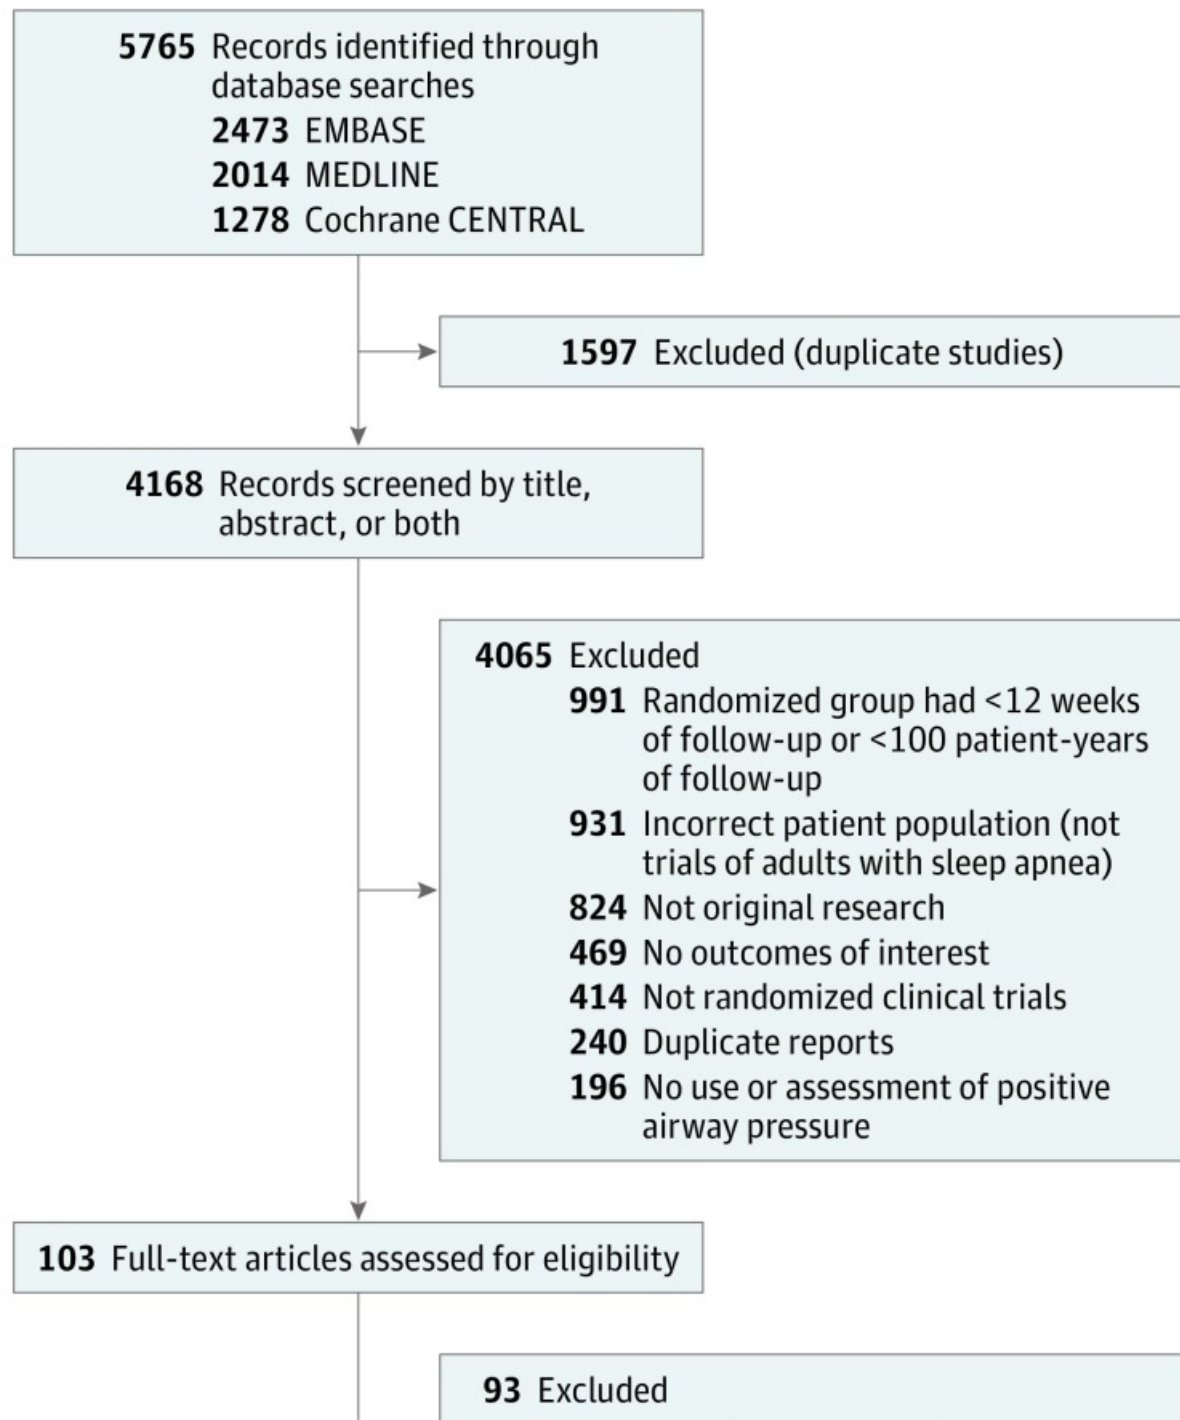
5765 Records identified through database searches
2473 EMBASE
2014 MEDLINE
1278 Cochrane CENTRAL

1597 Excluded (duplicate studies)

4168 Records screened by title, abstract, or both

4065 Excluded
991 Randomized group had <12 weeks of follow-up or <100 patient-years of follow-up
931 Incorrect patient population (not trials of adults with sleep apnea)
824 Not original research
469 No outcomes of interest
414 Not randomized clinical trials
240 Duplicate reports
196 No use or assessment of positive airway pressure

103 Full-text articles assessed for eligibility

93 Excluded